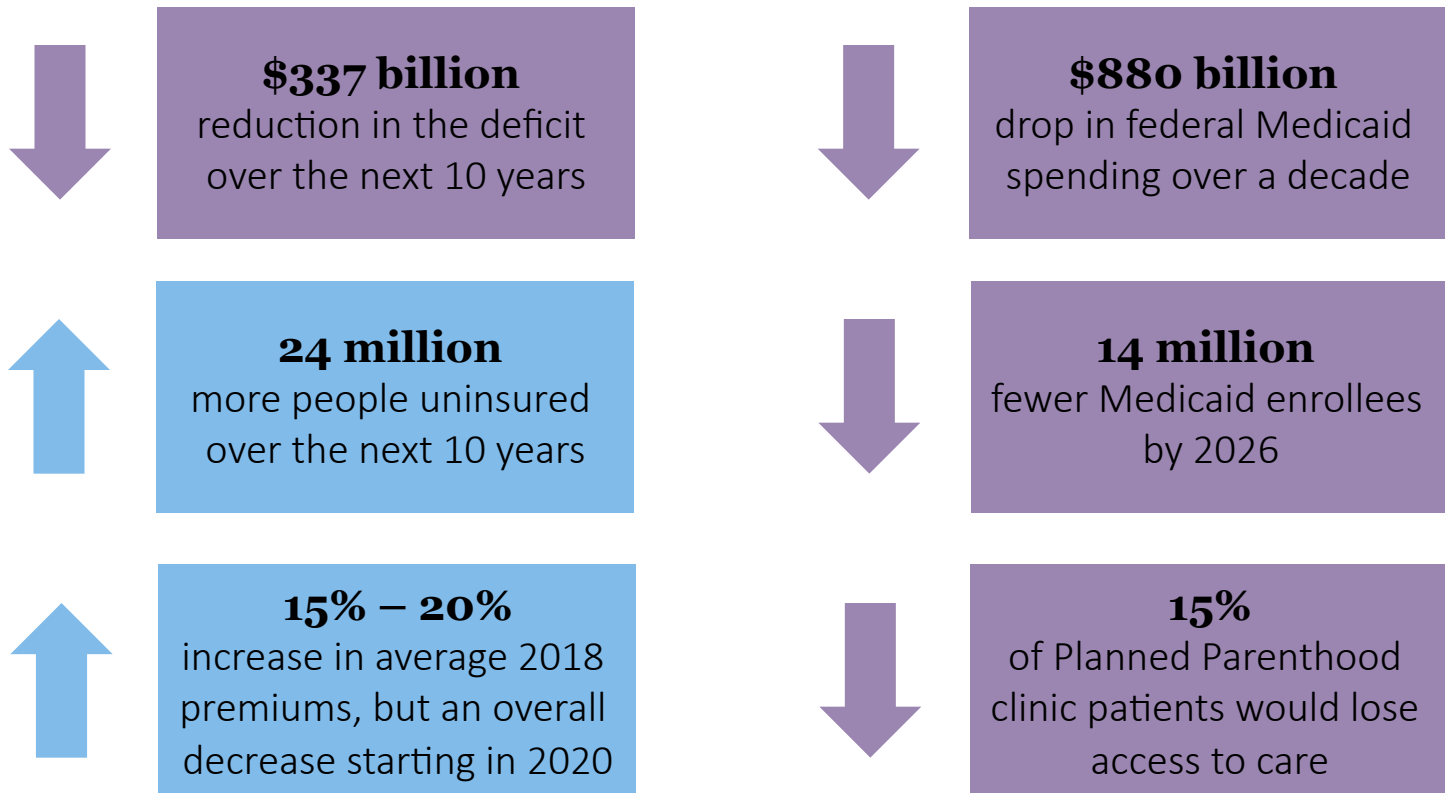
$337 billion
reduction in the deficit over the next 10 years

$880 billion
drop in federal Medicaid spending over a decade

24 million
more people uninsured over the next 10 years

14 million
fewer Medicaid enrollees by 2026

15% – 20%
increase in average 2018 premiums, but an overall decrease starting in 2020

15%
of Planned Parenthood clinic patients would lose access to care